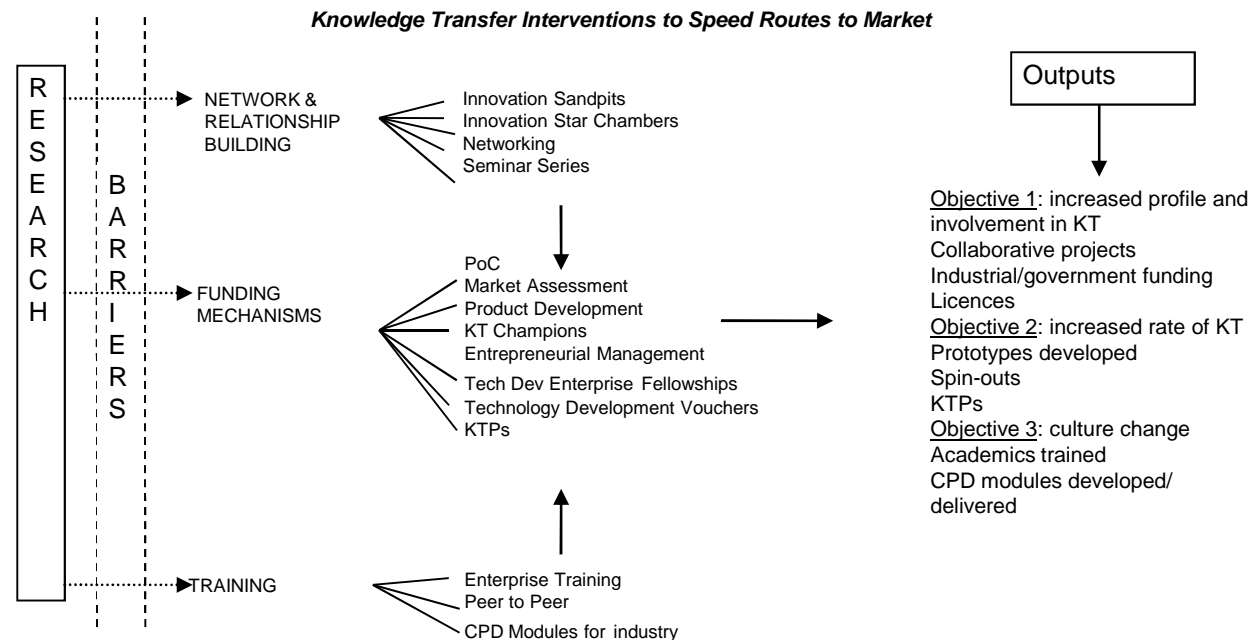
Knowledge Transfer Interventions to Speed Routes to Market

RESEARCH

BARRIERS

NETWORK & RELATIONSHIP BUILDING

Innovation Sandpits
Innovation Star Chambers
Networking
Seminar Series

FUNDING MECHANISMS

PoC
Market Assessment
Product Development
KT Champions
Entrepreneurial Management
Tech Dev Enterprise Fellowships
Technology Development Vouchers
KTPs

TRAINING

Enterprise Training
Peer to Peer
CPD Modules for industry

Outputs

Objective 1: increased profile and involvement in KT
Collaborative projects
Industrial/government funding
Licences
Objective 2: increased rate of KT
Prototypes developed
Spin-outs
KTPs
Objective 3: culture change
Academics trained
CPD modules developed/ delivered